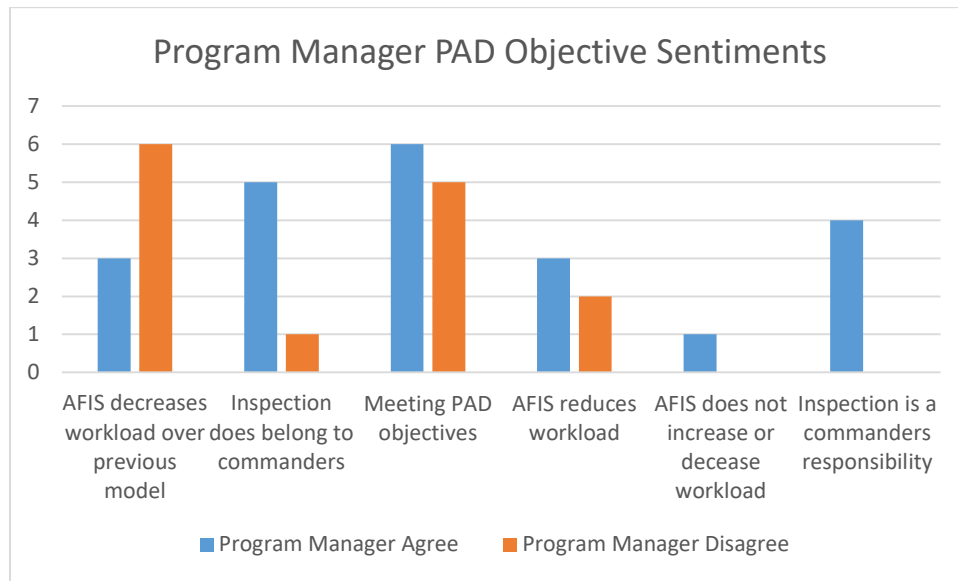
Program Manager PAD Objective Sentiments

7
6
5
4
3
2
1
0

AFIS decreases workload over previous model

Inspection does belong to commanders

Meeting PAD objectives

AFIS reduces workload

AFIS does not increase or decease workload

Inspection is a commanders responsibility

Program Manager Agree
Program Manager Disagree